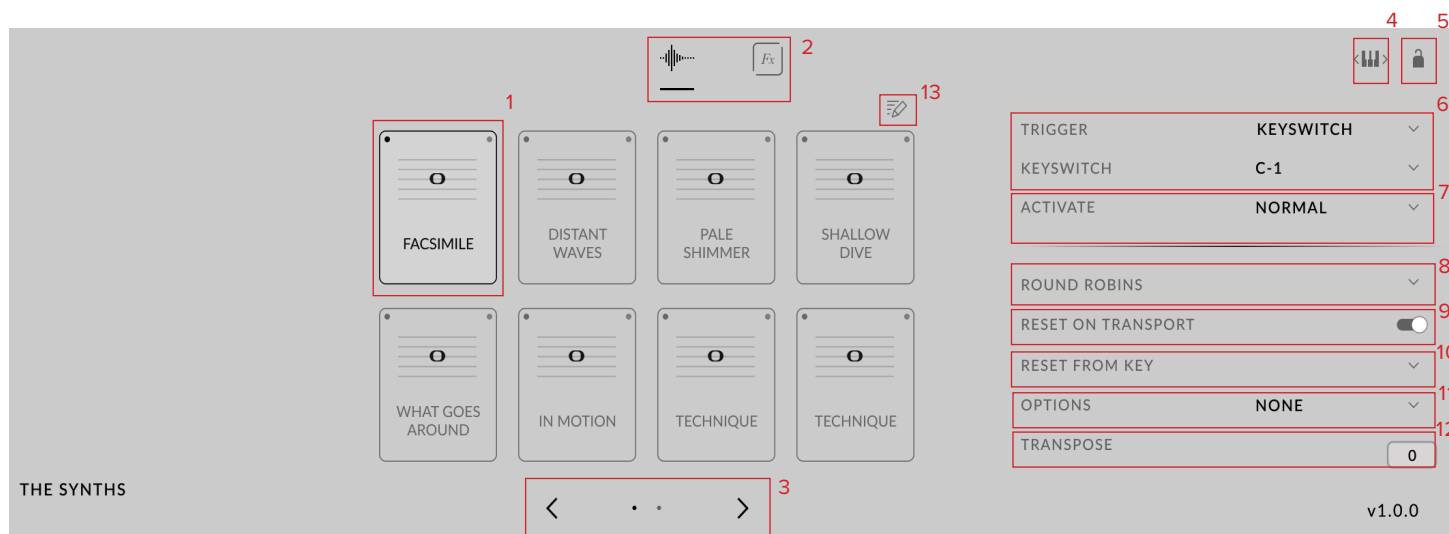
2

Fx

4 5

1

13

6

TRIGGER KEYSWITCH

KEYSWITCH C-1

7

ACTIVATE NORMAL

8

ROUND ROBINS

9

RESET ON TRANSPORT

10

RESET FROM KEY

11

OPTIONS NONE

12

TRANSPOSE

0

FACSIMILE

DISTANT WAVES

PALE SHIMMER

SHALLOW DIVE

WHAT GOES AROUND

IN MOTION

TECHNIQUE

TECHNIQUE

THE SYNTHS

3

v1.0.0